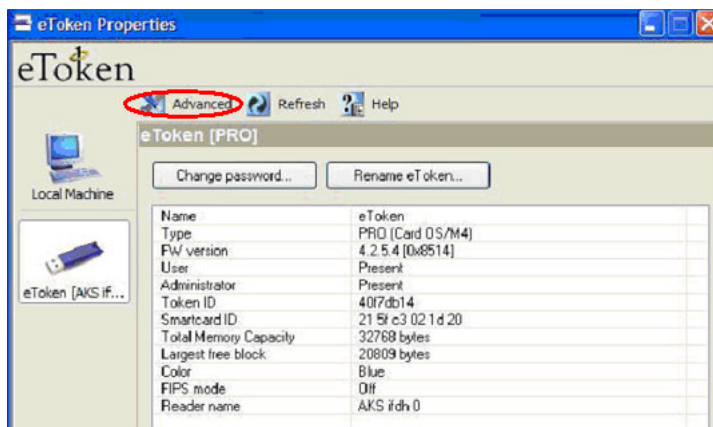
eToken Properties

eToken

Advanced Refresh Help

Local Machine

eToken [AKS if...

eToken [PRO]

Change password...

Rename eToken...

| | |
|---|---|
| Name | eToken |
| Type | PRO (Card OS/M4) |
| FW version | 4.2.5.4 [0x8514] |
| User | Present |
| Administrator | Present |
| Token ID | 40f7db14 |
| Smartcard ID | 21 5f c3 02 1d 20 |
| Total Memory Capacity | 32768 bytes |
| Largest free block | 20809 bytes |
| Color | Blue |
| FIPS mode | Off |
| Reader name | AKS ifdh 0 |